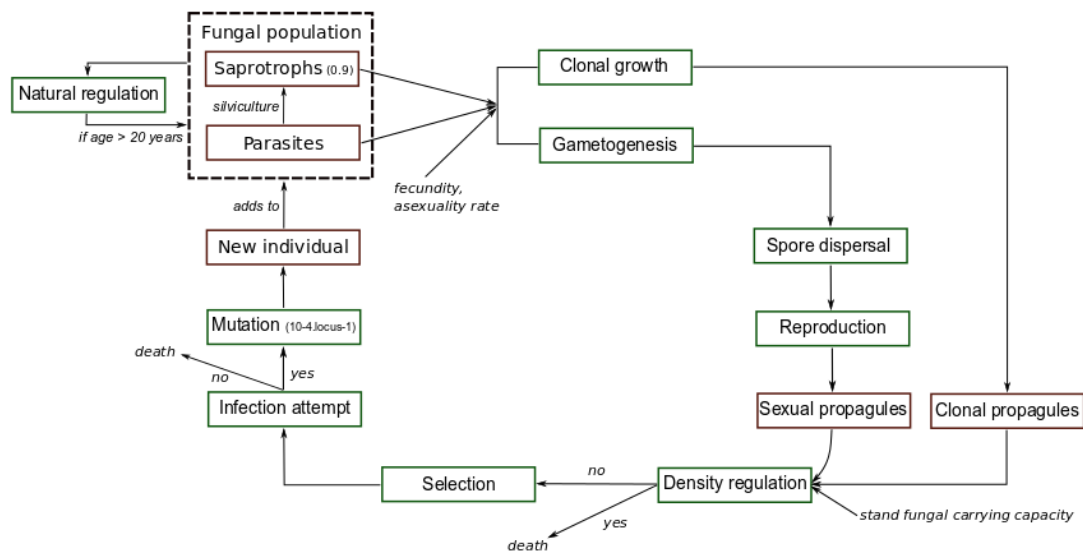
Fungal population

Saprotrophs (0.9)

silviculture

Parasites

Natural regulation

if age > 20 years

adds to

New individual

Mutation (10-4.locus-1)

death

no

yes

Infection attempt

Clonal growth

Gametogenesis

fecundity, asexuality rate

Spore dispersal

Reproduction

Sexual propagules

Clonal propagules

Selection

no

Density regulation

yes

death

stand fungal carrying capacity